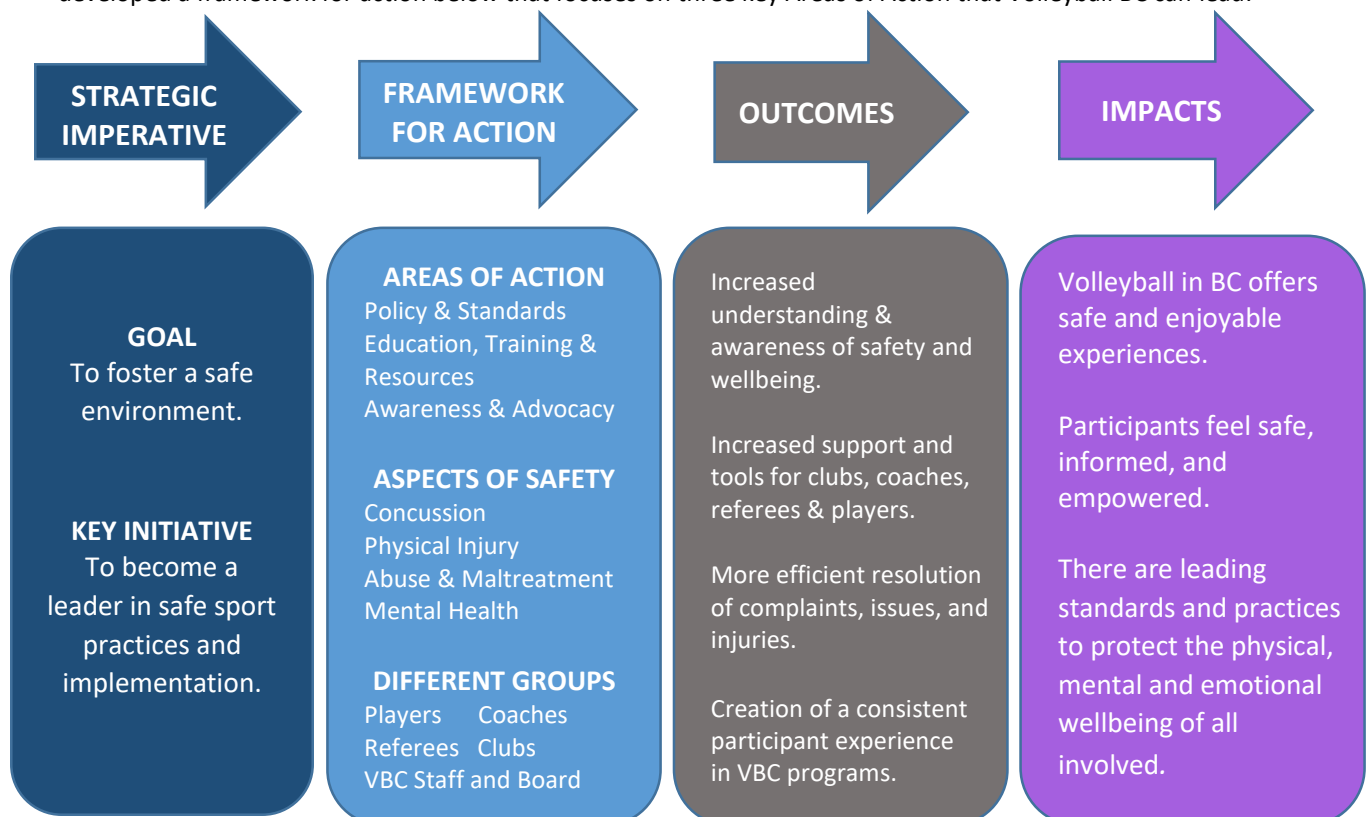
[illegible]

STRATEGIC IMPERATIVE

FRAMEWORK FOR ACTION

OUTCOMES

IMPACTS

GOAL
To foster a safe environment.

KEY INITIATIVE
To become a leader in safe sport practices and implementation.

AREAS OF ACTION
Policy & Standards
Education, Training & Resources
Awareness & Advocacy

ASPECTS OF SAFETY
Concussion
Physical Injury
Abuse & Maltreatment
Mental Health

DIFFERENT GROUPS
Players Coaches
Referees Clubs
VBC Staff and Board

Increased understanding & awareness of safety and wellbeing.

Increased support and tools for clubs, coaches, referees & players.

More efficient resolution of complaints, issues, and injuries.

Creation of a consistent participant experience in VBC programs.

Volleyball in BC offers safe and enjoyable experiences.

Participants feel safe, informed, and empowered.

There are leading standards and practices to protect the physical, mental and emotional wellbeing of all involved.